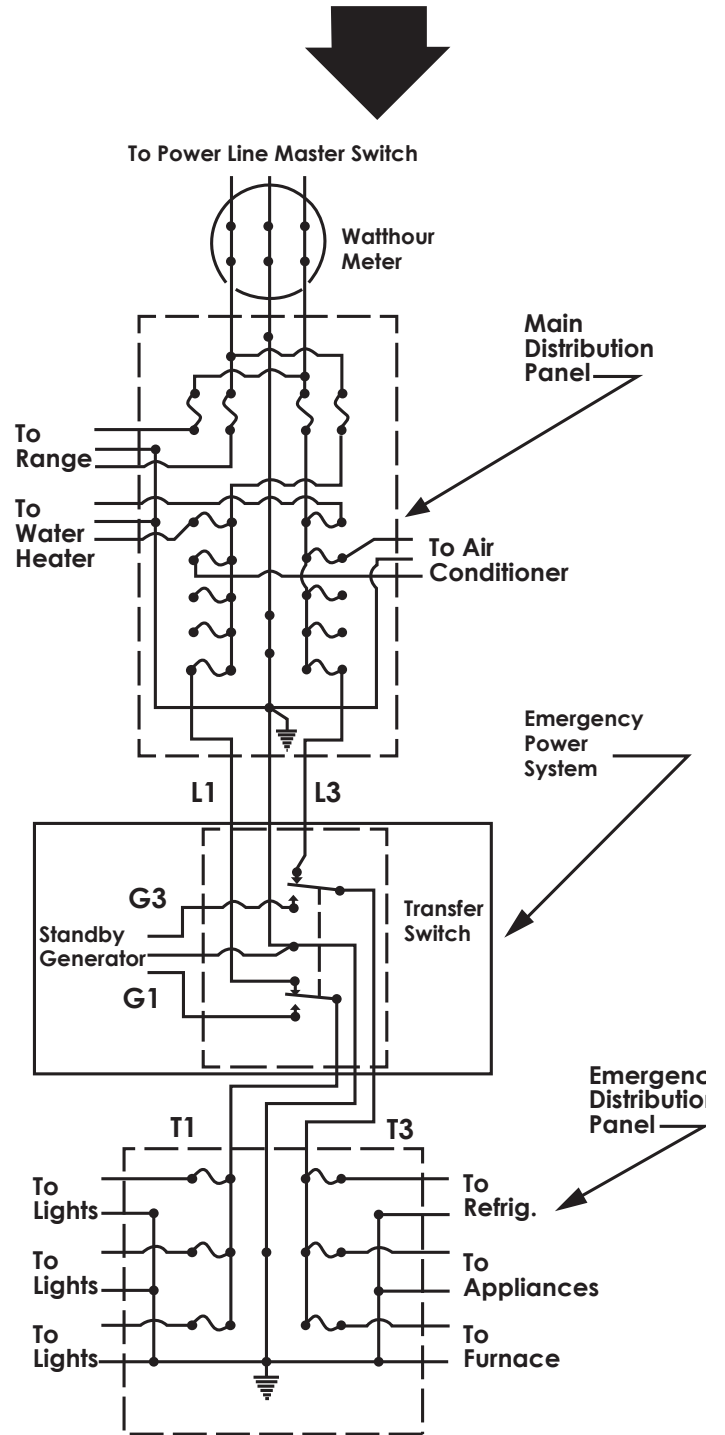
To Power Line Master Switch

Watthour Meter

Main Distribution Panel

To Range

To Water Heater

To Air Conditioner

Emergency Power System

L1

L3

G3

Standby Generator

G1

Transfer Switch

Emergenc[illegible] Distributio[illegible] Panel

T1

T3

To Lights

To Lights

To Lights

To Refrig.

To Appliances

To Furnace